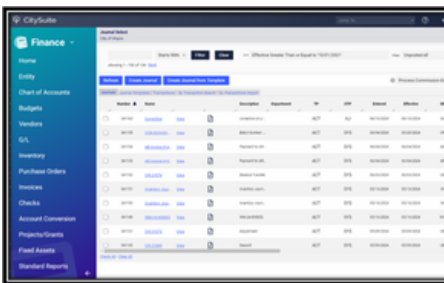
CitySuite

Finance

Home

Entity

Chart of Accounts

Budgets

Vendors

G/L

Inventory

Purchase Orders

Invoices

Checks

Account Conversion

Projects/Grants

Fixed Assets

Standard Reports

Journal Select

City of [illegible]

Filter

Clear

Effective Greater Than or Equal to "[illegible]"

Unposted all

Refresh

Create Journal

Create Journal from Template

Process Commission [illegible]

| | Number | Name | | | Description | Department | TR | STP | Entered | Effective |
|---|---|---|---|---|---|---|---|---|---|---|
| | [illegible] | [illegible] | View | | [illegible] | | ACT | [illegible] | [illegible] | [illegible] |
| | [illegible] | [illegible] | View | | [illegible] | | ACT | SYS | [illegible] | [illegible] |
| | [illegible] | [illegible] | View | | Payment for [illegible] | | ACT | SYS | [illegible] | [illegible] |
| | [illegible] | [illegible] | View | | Payment for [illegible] | | ACT | SYS | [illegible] | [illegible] |
| | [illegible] | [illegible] | View | | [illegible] | | ACT | SYS | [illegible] | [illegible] |
| | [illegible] | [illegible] | View | | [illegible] | | ACT | SYS | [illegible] | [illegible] |
| | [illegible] | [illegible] | View | | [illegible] | | ACT | SYS | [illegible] | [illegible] |
| | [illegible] | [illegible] | View | | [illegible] | | ACT | SYS | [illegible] | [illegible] |
| | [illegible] | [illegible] | View | | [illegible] | | ACT | SYS | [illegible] | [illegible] |
| | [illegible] | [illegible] | View | | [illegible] | | ACT | SYS | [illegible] | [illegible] |